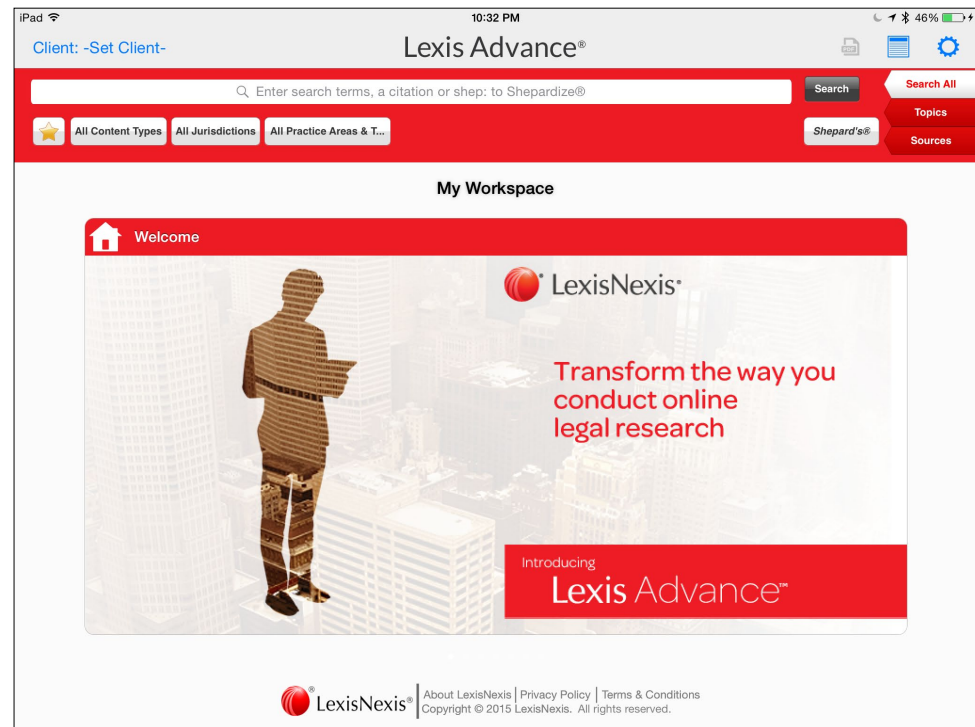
iPad
10:32 PM
46%

Client: -Set Client-
Lexis Advance®

Enter search terms, a citation or shep: to Shepardize®
Search
Search All
Topics
Sources

All Content Types
All Jurisdictions
All Practice Areas & T...
Shepard's®

My Workspace

Welcome

LexisNexis®

Transform the way you conduct online legal research

Introducing
Lexis Advance™

LexisNexis®
About LexisNexis | Privacy Policy | Terms & Conditions
Copyright © 2015 LexisNexis. All rights reserved.